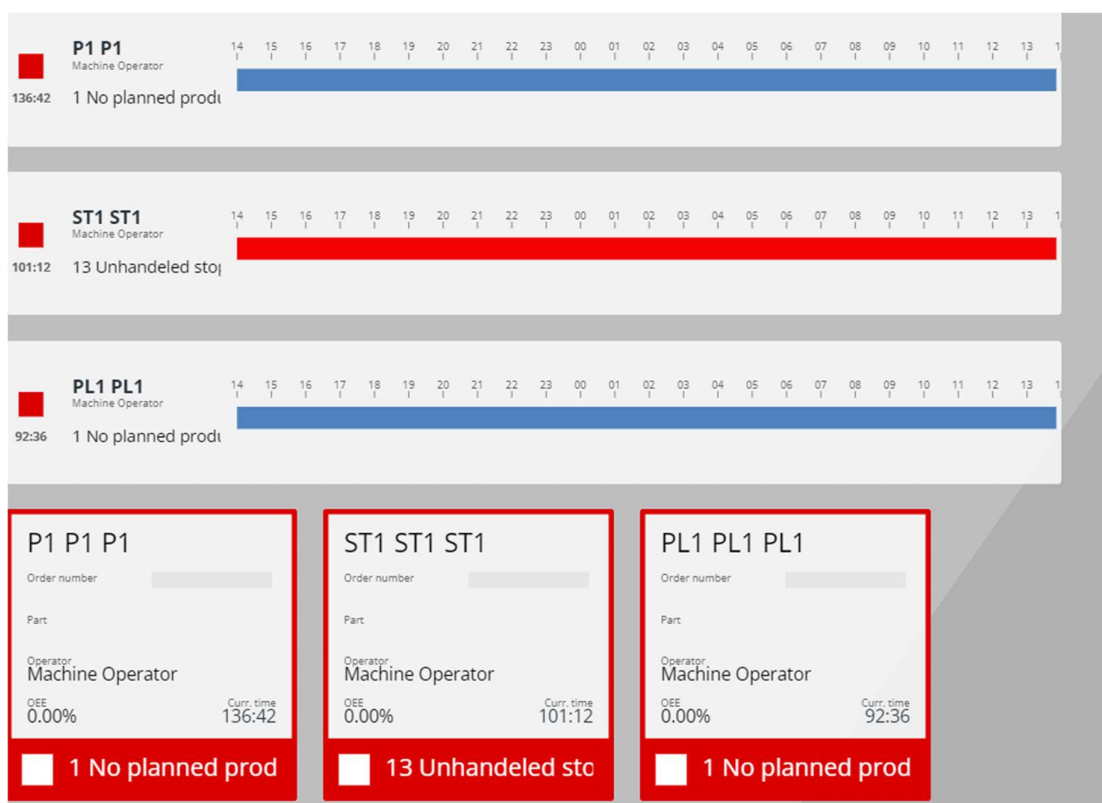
P1 P1
Machine Operator
136:42
1 No planned produ
14 15 16 17 18 19 20 21 22 23 00 01 02 03 04 05 06 07 08 09 10 11 12 13 1

ST1 ST1
Machine Operator
101:12
13 Unhandeled sto
14 15 16 17 18 19 20 21 22 23 00 01 02 03 04 05 06 07 08 09 10 11 12 13 1

PL1 PL1
Machine Operator
92:36
1 No planned produ
14 15 16 17 18 19 20 21 22 23 00 01 02 03 04 05 06 07 08 09 10 11 12 13 1

P1 P1 P1
Order number
Part
Operator
Machine Operator
OEE
0.00%
Curr. time
136:42
1 No planned prod

ST1 ST1 ST1
Order number
Part
Operator
Machine Operator
OEE
0.00%
Curr. time
101:12
13 Unhandeled sto

PL1 PL1 PL1
Order number
Part
Operator
Machine Operator
OEE
0.00%
Curr. time
92:36
1 No planned prod